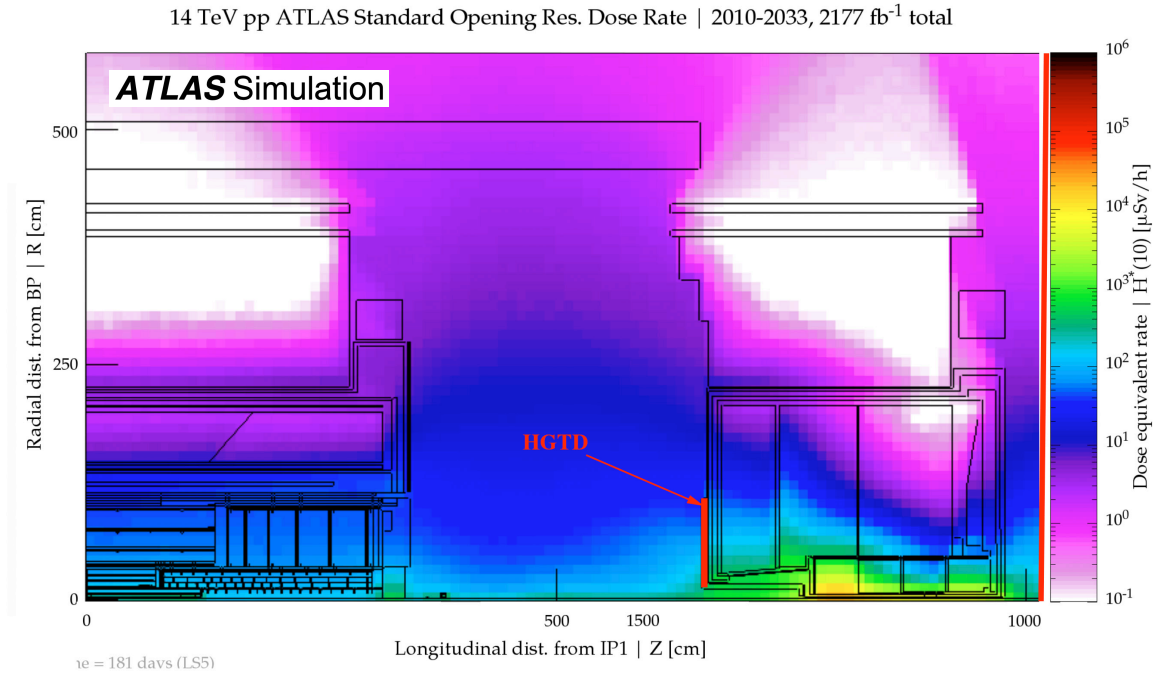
14 TeV pp ATLAS Standard Opening Res. Dose Rate | 2010-2033, 2177 fb$^{-1}$ total

ATLAS Simulation

500

250

0

Radial dist. from BP | R [cm]

HGTD

0

500

1500

1000

Longitudinal dist. from IP1 | Z [cm]

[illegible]e = 181 days (LS5)

$10^6$

$10^5$

$10^4$

$10^3$

$10^2$

$10^1$

$10^0$

$10^{-1}$

Dose equivalent rate | H$^*$(10) [µSv/h]